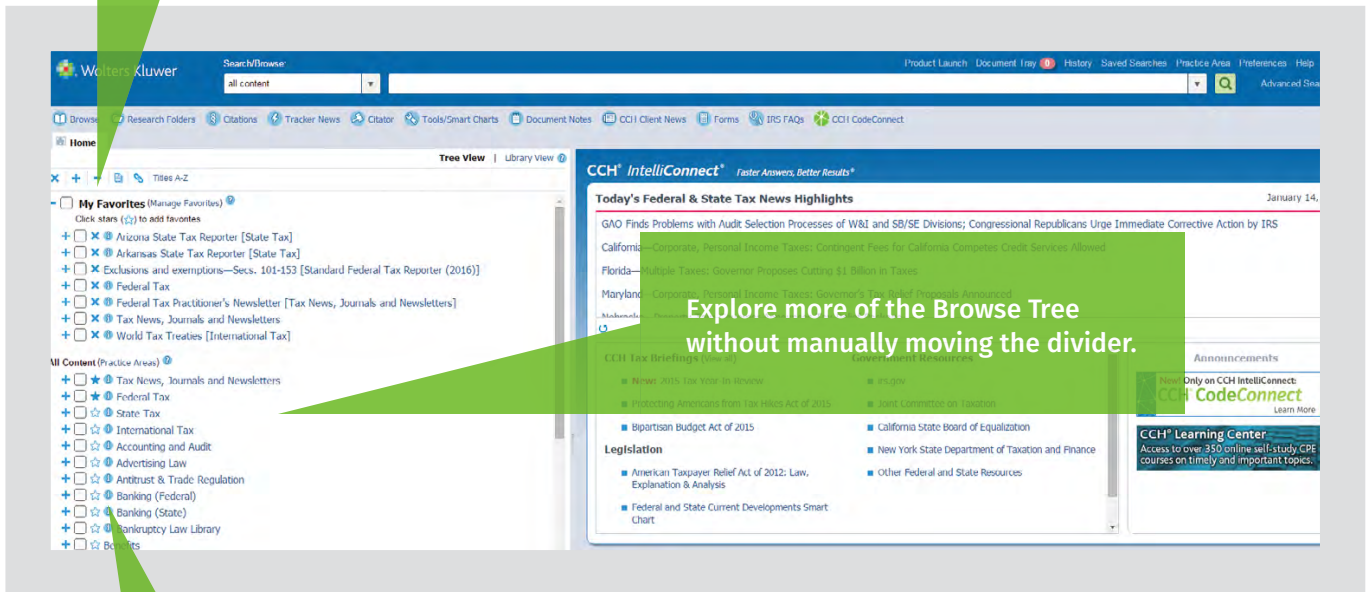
Wolters Kluwer

Search/Browse:
all content

Product Launch Document Tray 0 History Saved Searches Practice Area Preferences Help
Advanced Sea

Browse Research Folders Citations Tracker News Citator Tools/Smart Charts Document Notes CCH Client News Forms IRS FAQs CCH CodeConnect

Home

Tree View | Library View

Titles A-Z

My Favorites (Manage Favorites)
Click stars (☆) to add favorites
Arizona State Tax Reporter [State Tax]
Arkansas State Tax Reporter [State Tax]
Exclusions and exemptions—Secs. 101-153 [Standard Federal Tax Reporter (2016)]
Federal Tax
Federal Tax Practitioner's Newsletter [Tax News, Journals and Newsletters]
Tax News, Journals and Newsletters
World Tax Treaties [International Tax]

All Content (Practice Areas)
Tax News, Journals and Newsletters
Federal Tax
State Tax
International Tax
Accounting and Audit
Advertising Law
Antitrust & Trade Regulation
Banking (Federal)
Banking (State)
Bankruptcy Law Library
Benefits

CCH® IntelliConnect® Faster Answers, Better Results®

Today's Federal & State Tax News Highlights
January 14,

GAO Finds Problems with Audit Selection Processes of W&I and SB/SE Divisions; Congressional Republicans Urge Immediate Corrective Action by IRS
California—Corporate, Personal Income Taxes: Contingent Fees for California Competes Credit Services Allowed
Florida—Multiple Taxes: Governor Proposes Cutting $1 Billion in Taxes
Maryland—Corporate, Personal Income Taxes: Governor's Tax Relief Proposals Announced

Explore more of the Browse Tree without manually moving the divider.

CCH Tax Briefings (View all)
New! 2015 Tax Year in Review
Protecting Americans from Tax Hikes Act of 2015
Bipartisan Budget Act of 2015

Legislation
American Taxpayer Relief Act of 2012: Law, Explanation & Analysis
Federal and State Current Developments Smart Chart

Government Resources
irs.gov
Joint Committee on Taxation
California State Board of Equalization
New York State Department of Taxation and Finance
Other Federal and State Resources

Announcements
New! Only on CCH IntelliConnect:
CCH® CodeConnect
Learn More
CCH® Learning Center
Access to over 350 online self-study CPE courses on timely and important topics.